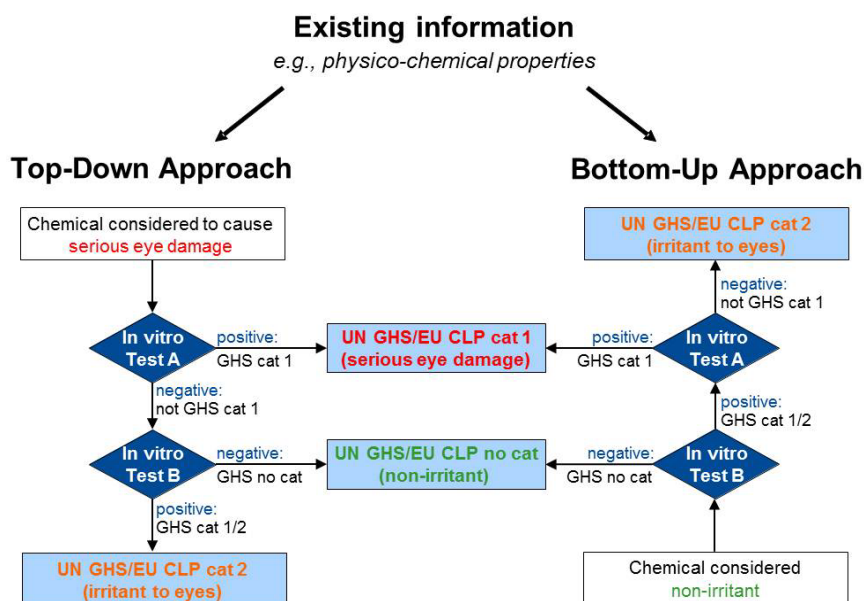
Existing information

e.g., physico-chemical properties

Top-Down Approach

Bottom-Up Approach

Chemical considered to cause serious eye damage

In vitro Test A

positive: GHS cat 1

UN GHS/EU CLP cat 1 (serious eye damage)

negative: not GHS cat 1

In vitro Test B

negative: GHS no cat

UN GHS/EU CLP no cat (non-irritant)

positive: GHS cat 1/2

UN GHS/EU CLP cat 2 (irritant to eyes)

UN GHS/EU CLP cat 2 (irritant to eyes)

negative: not GHS cat 1

positive: GHS cat 1

In vitro Test A

positive: GHS cat 1/2

negative: GHS no cat

In vitro Test B

Chemical considered non-irritant